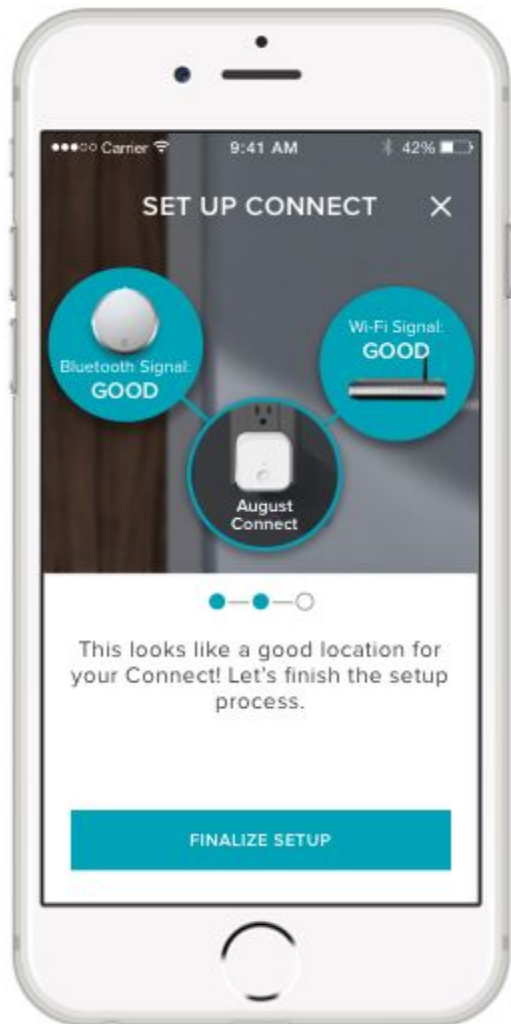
●●●○○ Carrier 9:41 AM 42%

SET UP CONNECT ×

Bluetooth Signal:
GOOD

Wi-Fi Signal:
GOOD

August Connect

This looks like a good location for your Connect! Let's finish the setup process.

FINALIZE SETUP